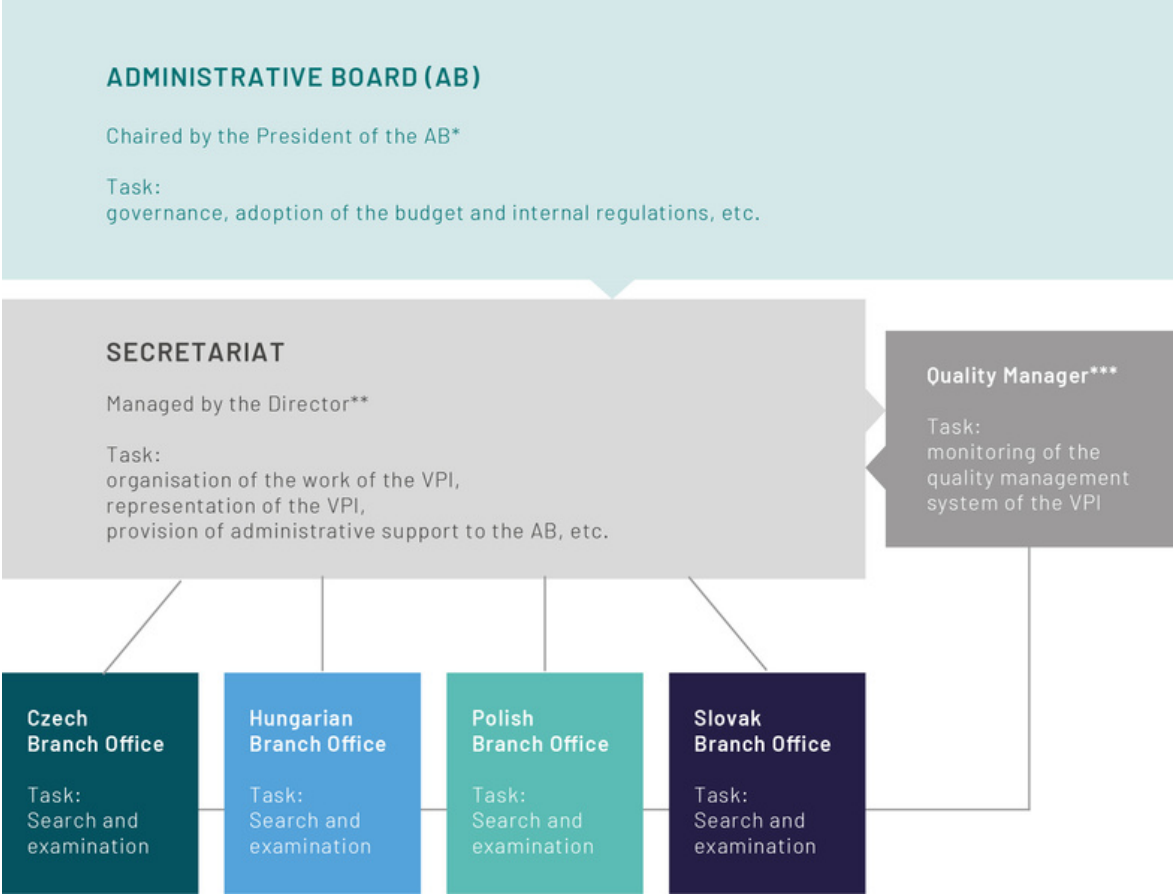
ADMINISTRATIVE BOARD (AB)

Chaired by the President of the AB*

Task:
governance, adoption of the budget and internal regulations, etc.

SECRETARIAT

Managed by the Director**

Task:
organisation of the work of the VPI,
representation of the VPI,
provision of administrative support to the AB, etc.

Quality Manager***

Task:
monitoring of the quality management system of the VPI

Czech Branch Office

Task:
Search and examination

Hungarian Branch Office

Task:
Search and examination

Polish Branch Office

Task:
Search and examination

Slovak Branch Office

Task:
Search and examination